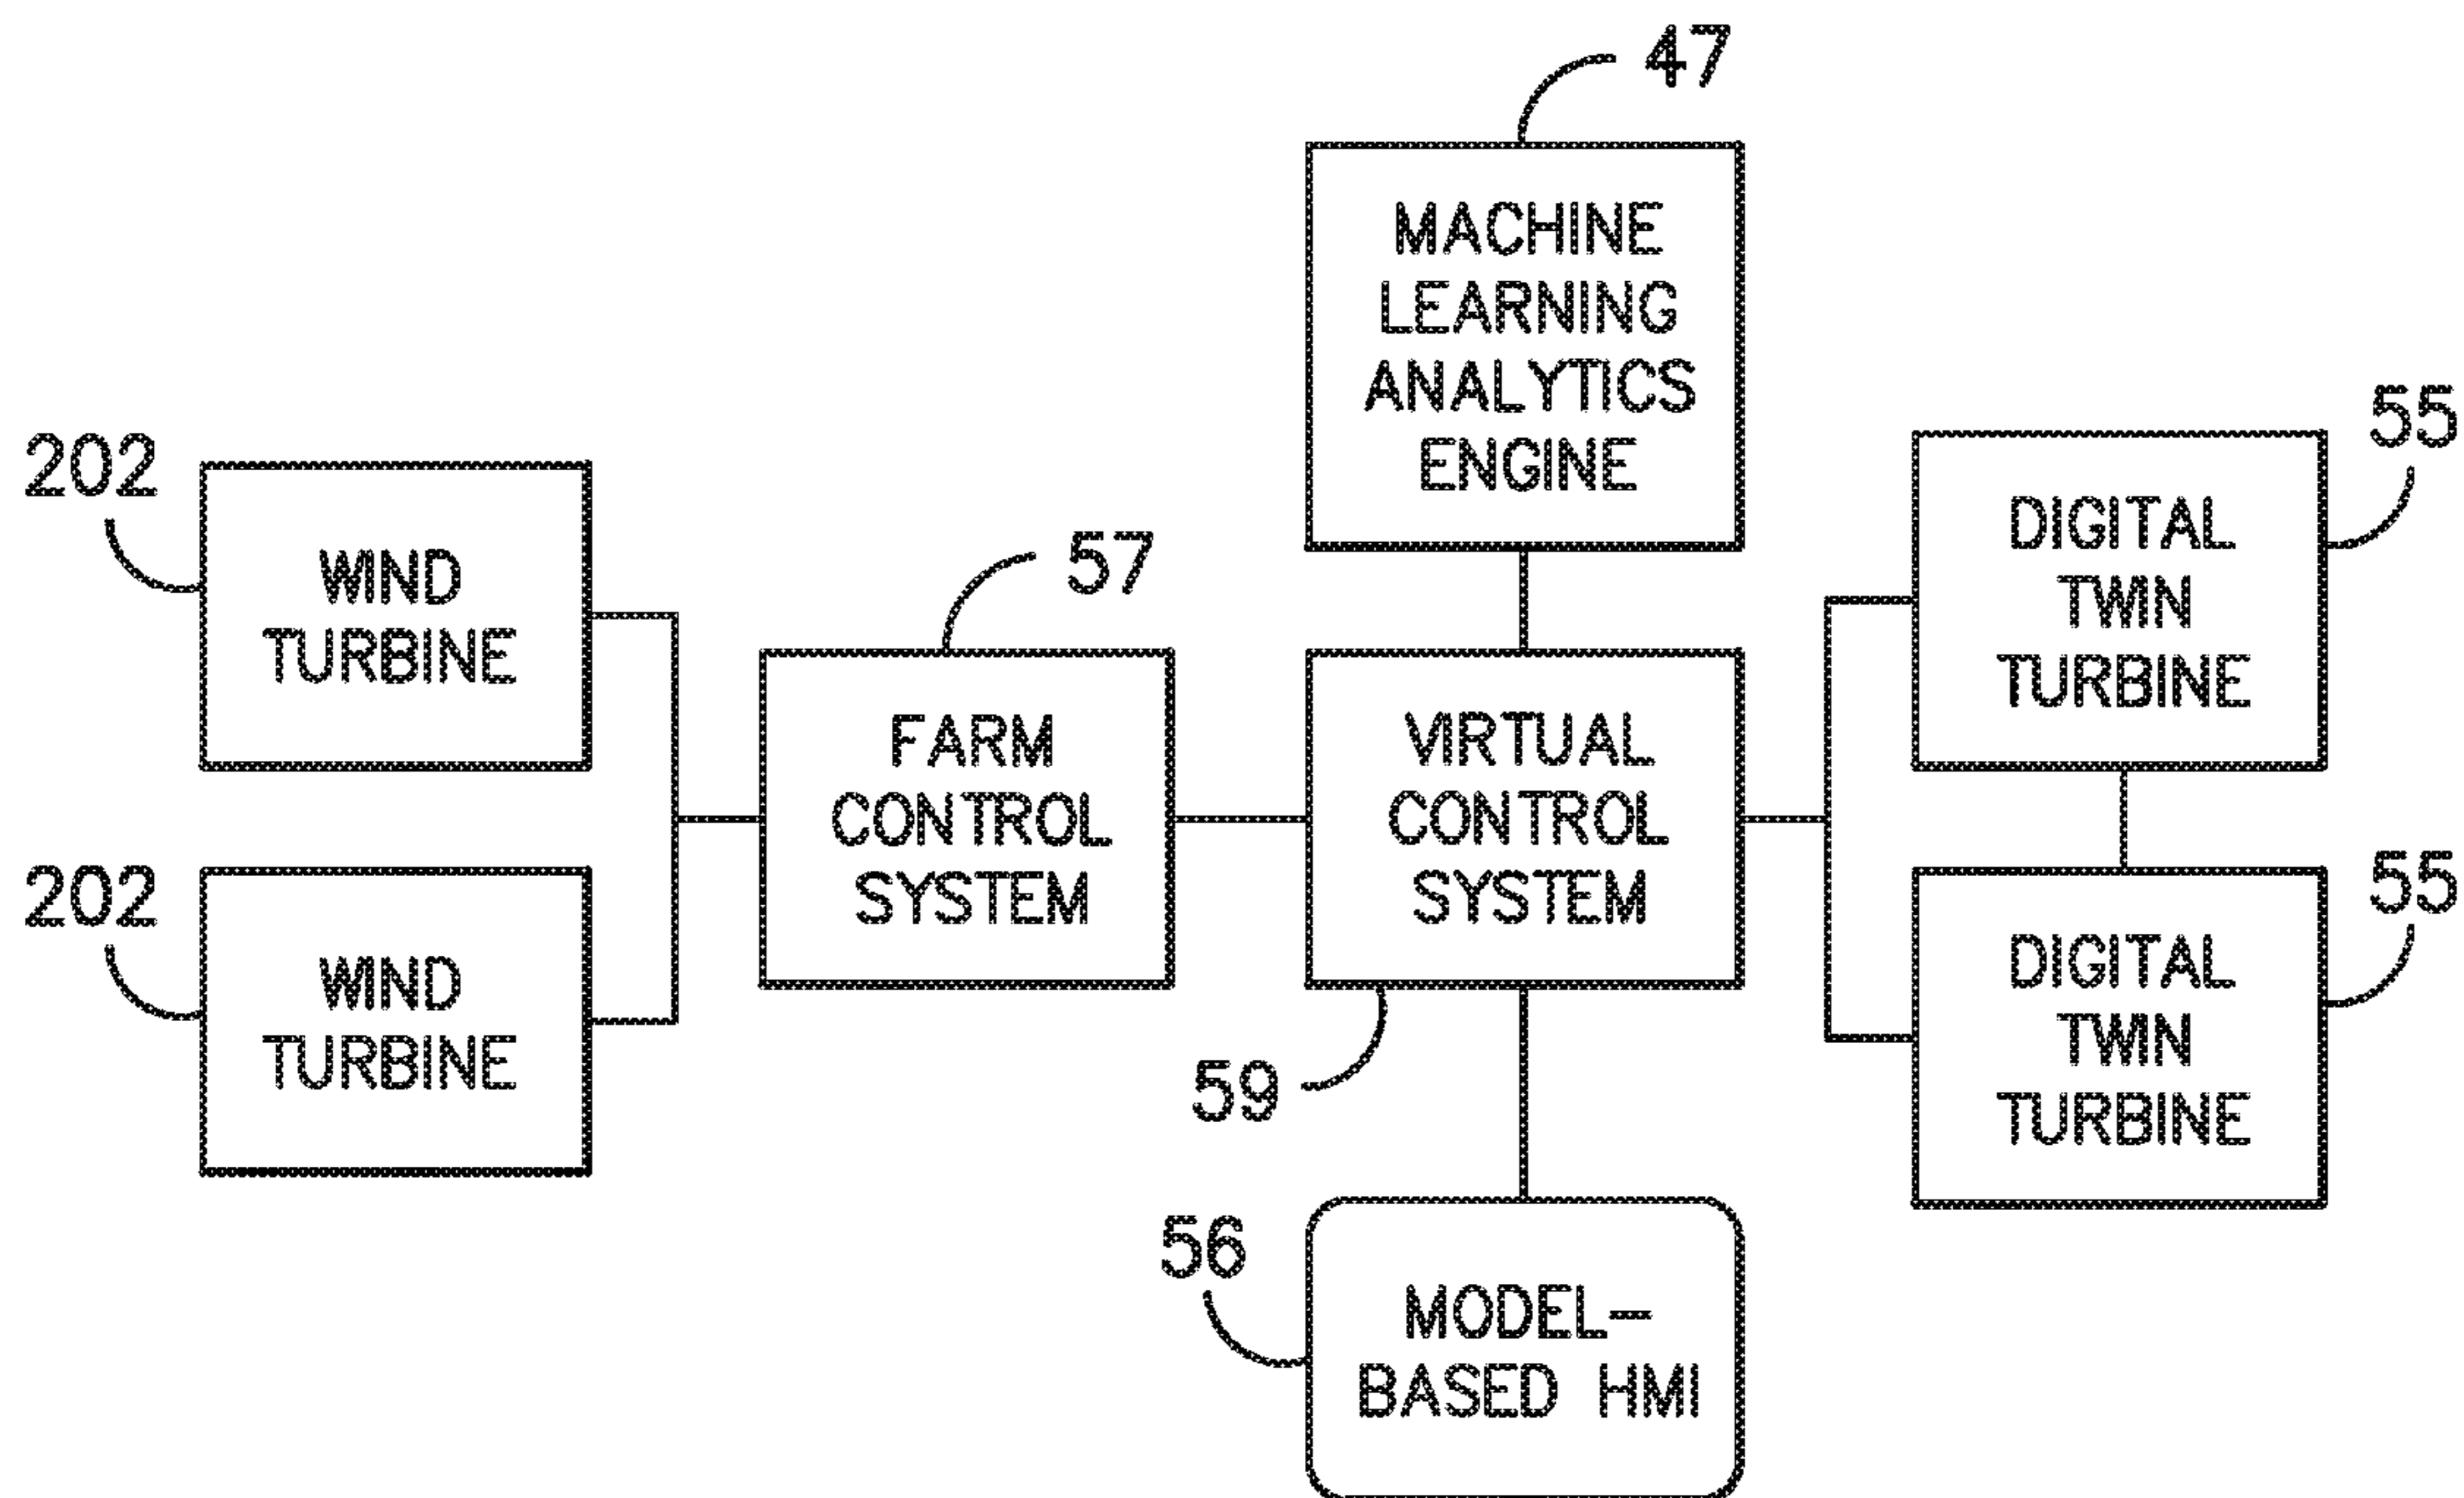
47

MACHINE LEARNING ANALYTICS ENGINE

202

WIND TURBINE

57

FARM CONTROL SYSTEM

VIRTUAL CONTROL SYSTEM

55

DIGITAL TWIN TURBINE

202

WIND TURBINE

55

DIGITAL TWIN TURBINE

59

56

MODEL-BASED HMI